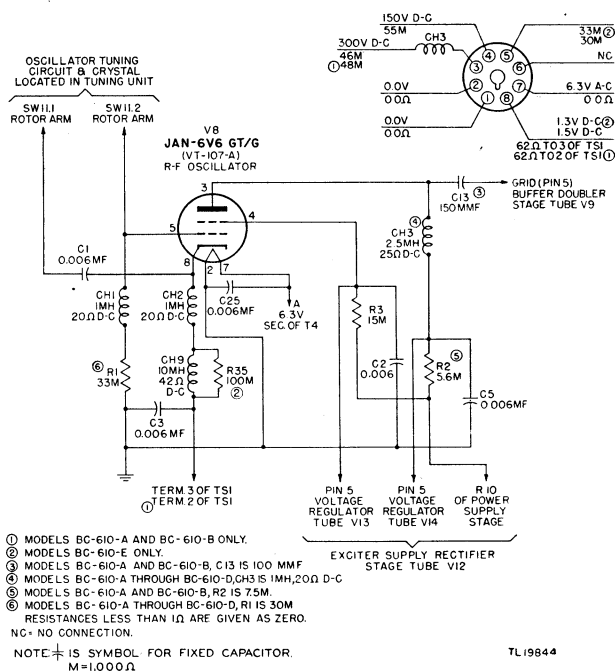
OSCILLATOR TUNING CIRCUIT & CRYSTAL LOCATED IN TUNING UNIT

SW11.1 ROTOR ARM

SW11.2 ROTOR ARM

V8
JAN-6V6 GT/G
(VT-107-A)
R-F OSCILLATOR

150V D-C
55M

300V D-C
46M
①48M

CH3

33M②
30M

NC

0.0V
0.0Ω

6.3V A-C
0.0Ω

0.0V
0.0Ω

1.3V D-C②
1.5V D-C

62Ω TO 3 OF TS1
62Ω TO 2 OF TS1①

3

4

5

8

2

7

C1
0.006MF

CH1
1MH
20Ω D-C

CH2
1MH
20Ω D-C

C25
0.006MF

A
6.3V
SEC. OF T4

GRID (PIN 5)
BUFFER DOUBLER
STAGE TUBE V9

C13 ③
150 MMF

④
CH3
2.5MH
25Ω D-C

R3
15M

C2
0.006

⑤
R2
5.6M

C5
0.006MF

⑥
R1
33M

CH9
10MH
42Ω
D-C

R35
100M
②

C3
0.006 MF

TERM.3 OF TS1
①TERM.2 OF TS1

PIN 5
VOLTAGE
REGULATOR
TUBE V13

PIN 5
VOLTAGE
REGULATOR
TUBE V14

R 10
OF POWER
SUPPLY
STAGE

EXCITER SUPPLY RECTIFIER
STAGE TUBE V12

① MODELS BC-610-A AND BC-610-B ONLY.
② MODELS BC-610-E ONLY.
③ MODELS BC-610-A AND BC-610-B, C13 IS 100 MMF
④ MODELS BC-610-A THROUGH BC-610-D, CH3 IS 1MH, 20Ω D-C
⑤ MODELS BC-610-A AND BC-610-B, R2 IS 7.5M.
⑥ MODELS BC-610-A THROUGH BC-610-D, R1 IS 30M
RESISTANCES LESS THAN 1Ω ARE GIVEN AS ZERO.
NC= NO CONNECTION.

NOTE: ⏊ IS SYMBOL FOR FIXED CAPACITOR.
M=1,000Ω

TL 19844